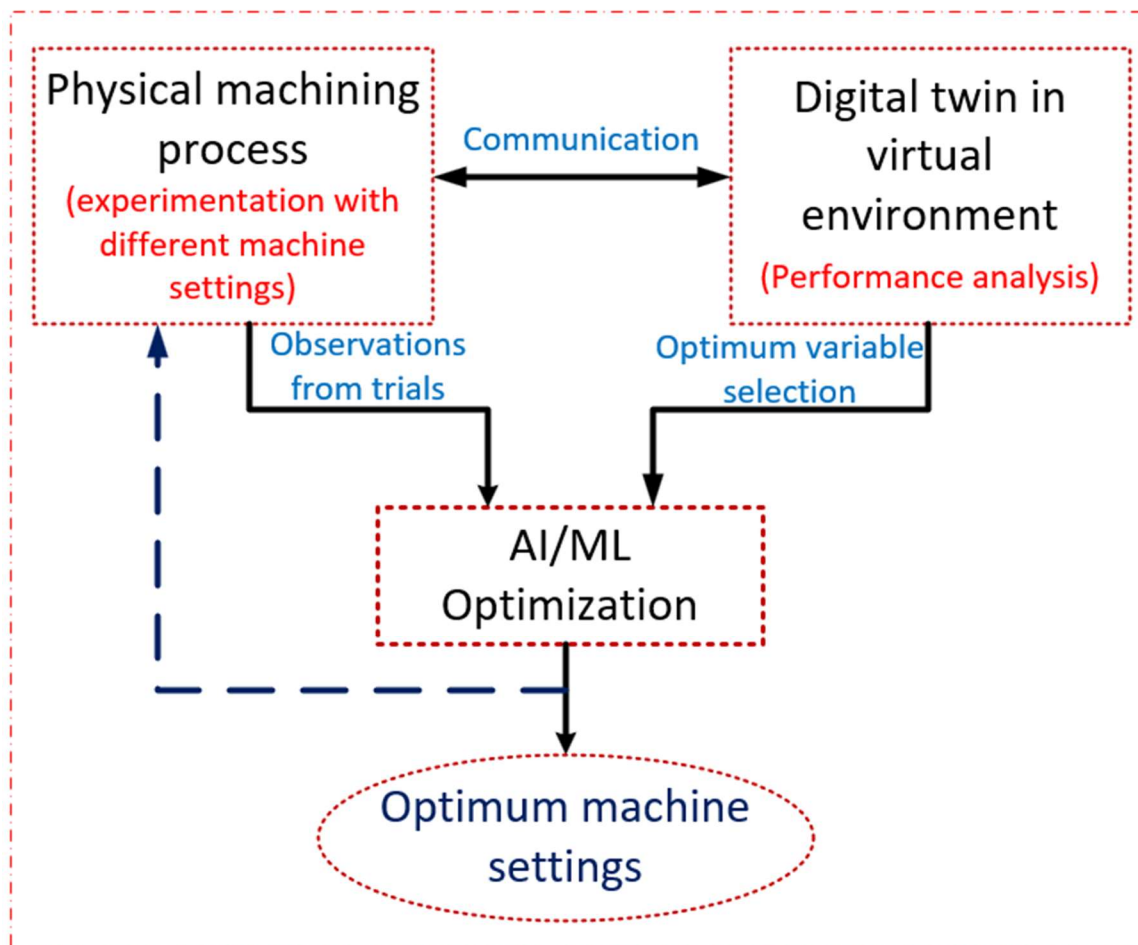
Physical machining process
(experimentation with different machine settings)

Communication

Digital twin in virtual environment
(Performance analysis)

Observations from trials

Optimum variable selection

AI/ML Optimization

Optimum machine settings